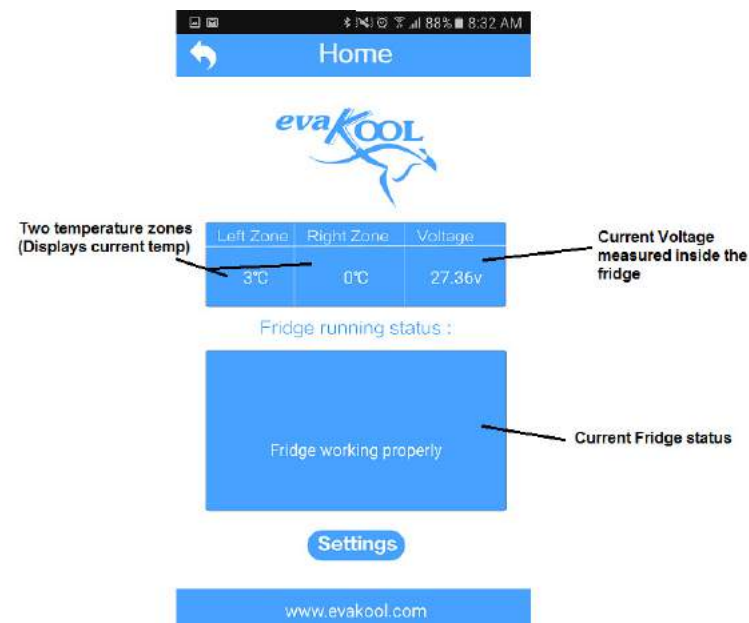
88% 8:32 AM

Home

evaKOOL

Two temperature zones (Displays current temp)

| Left Zone | Right Zone | Voltage |
|---|---|---|
| 3℃ | 0℃ | 27.36v |

Current Voltage measured inside the fridge

Fridge running status :

Fridge working properly

Current Fridge status

Settings

www.evakool.com